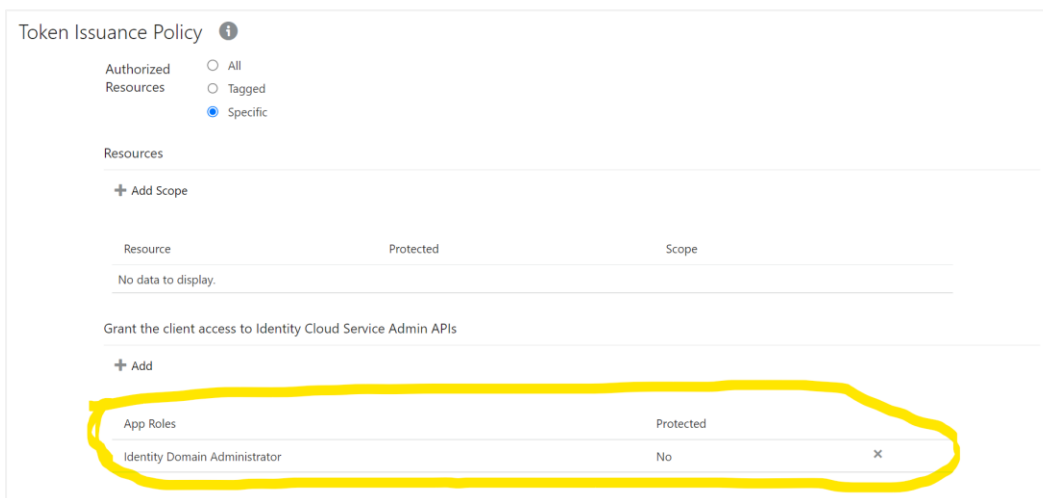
Token Issuance Policy

Authorized Resources
All
Tagged
Specific

Resources

Add Scope

| Resource | Protected | Scope |
|---|---|---|
| No data to display. | | |

Grant the client access to Identity Cloud Service Admin APIs

Add

| App Roles | Protected | |
|---|---|---|
| Identity Domain Administrator | No | × |